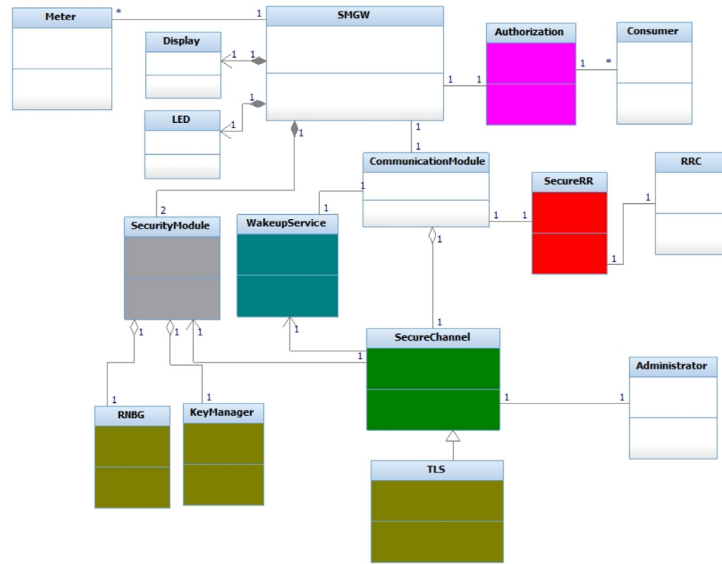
Meter
*
1
SMGW
Display
1
1
Authorization
Consumer
1
1
1
*
LED
1
1
1
1
1
CommunicationModule
SecureRR
RRC
1
2
1
SecurityModule
WakeupService
1
1
1
1
1
1
1
1
1
SecureChannel
1
1
Administrator
1
1
1
RNBG
KeyManager
1
1
TLS